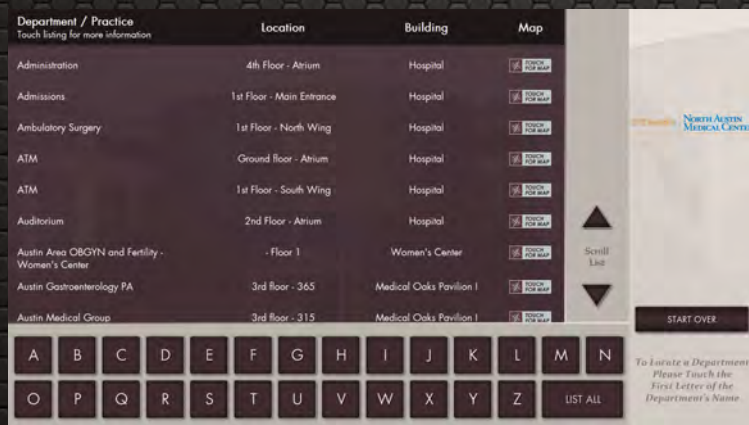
| Department / Practice<br>Touch listing for more information | Location | Building | Map |
|---|---|---|---|
| Administration | 4th Floor - Atrium | Hospital | TOUCH FOR MAP |
| Admissions | 1st Floor - Main Entrance | Hospital | TOUCH FOR MAP |
| Ambulatory Surgery | 1st Floor - North Wing | Hospital | TOUCH FOR MAP |
| ATM | Ground floor - Atrium | Hospital | TOUCH FOR MAP |
| ATM | 1st Floor - South Wing | Hospital | TOUCH FOR MAP |
| Auditorium | 2nd Floor - Atrium | Hospital | TOUCH FOR MAP |
| Austin Area OBGYN and Fertility - Women's Center | - Floor 1 | Women's Center | TOUCH FOR MAP |
| Austin Gastroenterology PA | 3rd floor - 365 | Medical Oaks Pavilion I | TOUCH FOR MAP |
| Austin Medical Group | 3rd floor - 315 | Medical Oaks Pavilion I | TOUCH FOR MAP |

Scroll List

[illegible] NORTH AUSTIN MEDICAL CENTER

START OVER

A B C D E F G H I J K L M N

O P Q R S T U V W X Y Z LIST ALL

To Locate a Department Please Touch the First Letter of the Department's Name